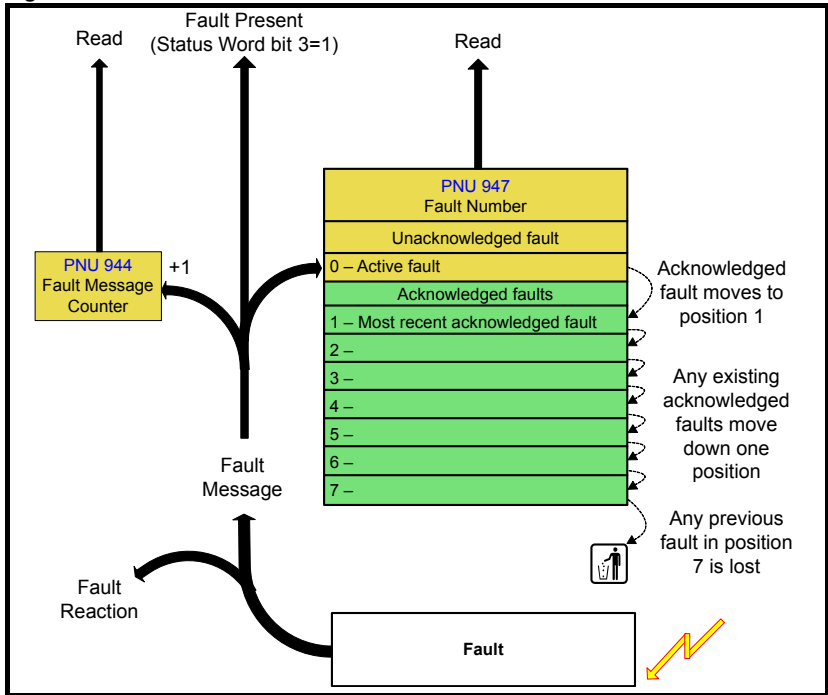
Read

Fault Present (Status Word bit 3=1)

Read

PNU 944
Fault Message Counter

+1

PNU 947
Fault Number

Unacknowledged fault

0 – Active fault

Acknowledged faults

1 – Most recent acknowledged fault

2 –

3 –

4 –

5 –

6 –

7 –

Acknowledged fault moves to position 1

Any existing acknowledged faults move down one position

Any previous fault in position 7 is lost

Fault Message

Fault Reaction

Fault